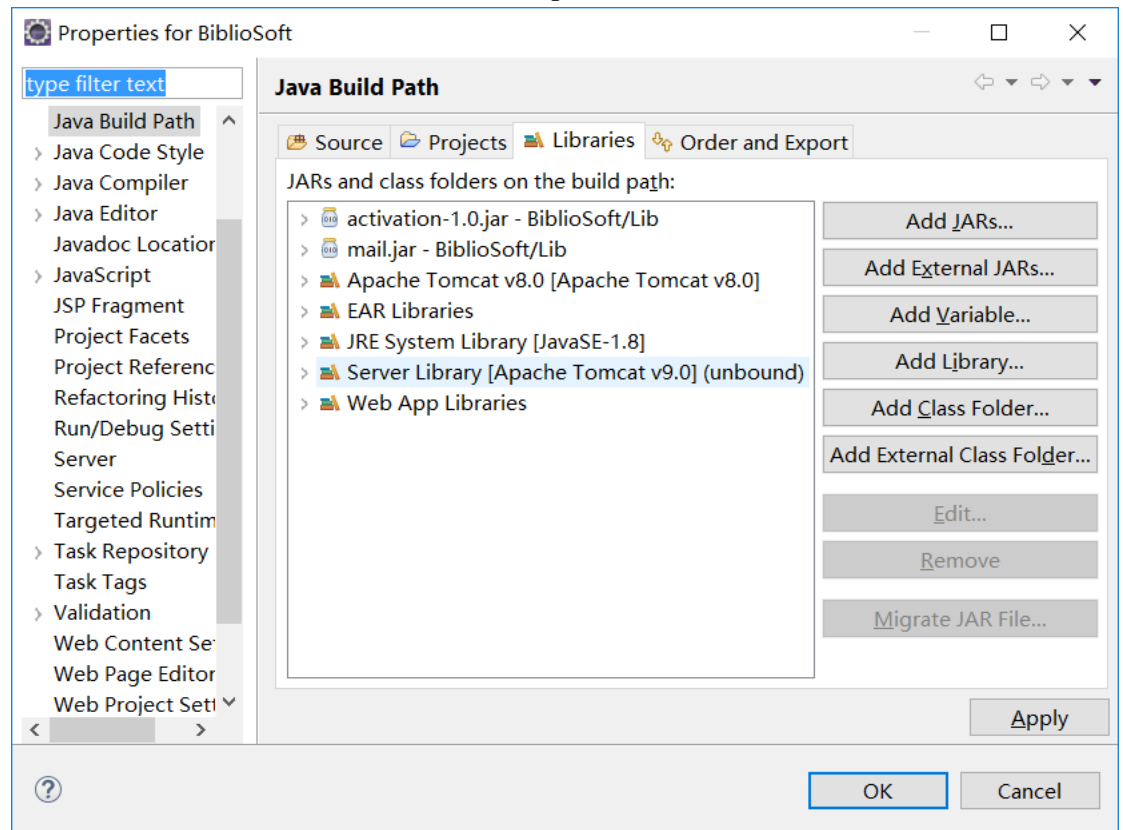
Properties for BiblioSoft

type filter text

Java Build Path
Java Code Style
Java Compiler
Java Editor
Javadoc Locatior
JavaScript
JSP Fragment
Project Facets
Project Referenc
Refactoring Histo
Run/Debug Setti
Server
Service Policies
Targeted Runtim
Task Repository
Task Tags
Validation
Web Content Se
Web Page Editor
Web Project Sett

Java Build Path

Source | Projects | Libraries | Order and Export

JARs and class folders on the build path:

activation-1.0.jar - BiblioSoft/Lib
mail.jar - BiblioSoft/Lib
Apache Tomcat v8.0 [Apache Tomcat v8.0]
EAR Libraries
JRE System Library [JavaSE-1.8]
Server Library [Apache Tomcat v9.0] (unbound)
Web App Libraries

Add JARs...
Add External JARs...
Add Variable...
Add Library...
Add Class Folder...
Add External Class Folder...
Edit...
Remove
Migrate JAR File...

Apply

?

OK
Cancel